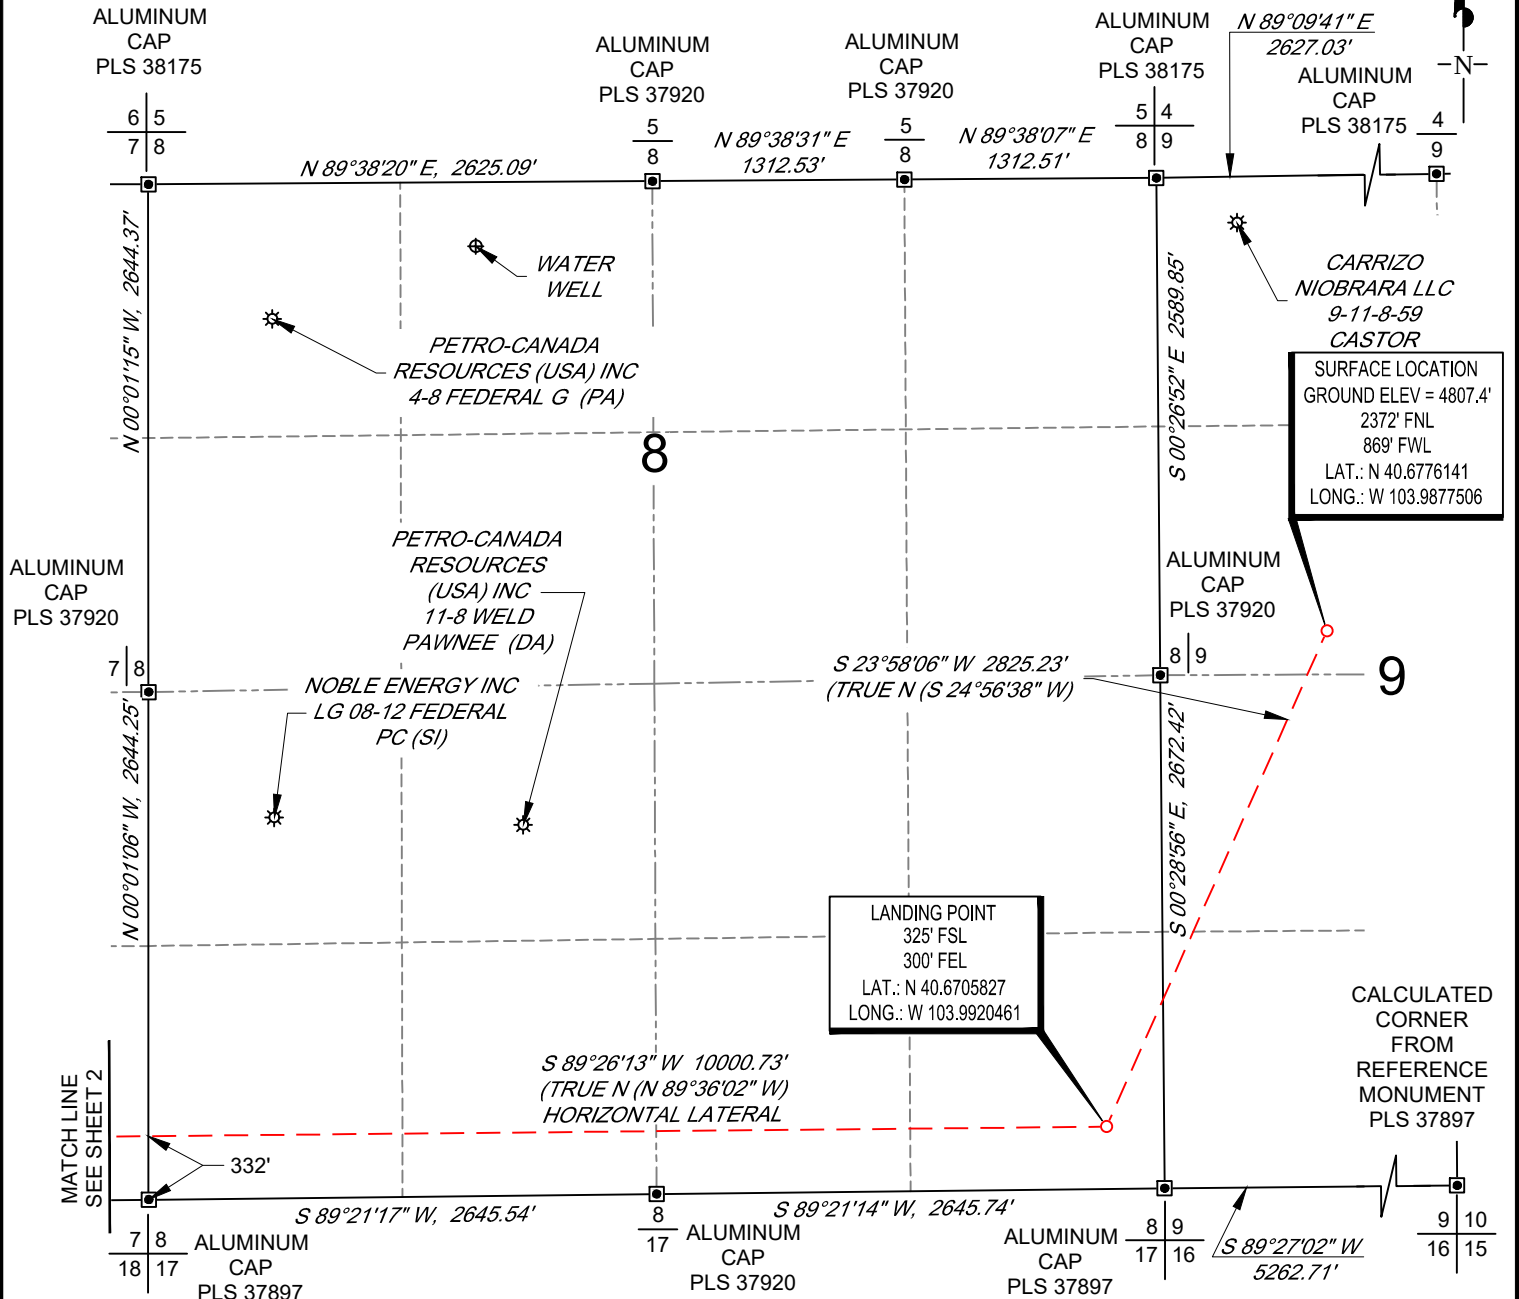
ALUMINUM CAP PLS 38175

6 5
7 8

ALUMINUM CAP PLS 37920

5
8

ALUMINUM CAP PLS 37920

5
8

ALUMINUM CAP PLS 38175

5 4
8 9

N 89°09'41" E
2627.03'

N

ALUMINUM CAP PLS 38175

4
9

N 89°38'20" E, 2625.09'

N 89°38'31" E
1312.53'

N 89°38'07" E
1312.51'

WATER WELL

PETRO-CANADA RESOURCES (USA) INC 4-8 FEDERAL G (PA)

CARRIZO NIOBRARA LLC 9-11-8-59 CASTOR

SURFACE LOCATION
GROUND ELEV = 4807.4'
2372' FNL
869' FWL
LAT.: N 40.6776141
LONG.: W 103.9877506

N 00°01'15" W, 2644.37'

S 00°26'52" E 2589.85'

8

PETRO-CANADA RESOURCES (USA) INC 11-8 WELD PAWNEE (DA)

ALUMINUM CAP PLS 37920

ALUMINUM CAP PLS 37920

7 8

8 9

9

NOBLE ENERGY INC LG 08-12 FEDERAL PC (SI)

S 23°58'06" W 2825.23'
(TRUE N (S 24°56'38" W)

N 00°01'06" W, 2644.25'

S 00°28'56" E, 2672.42'

LANDING POINT
325' FSL
300' FEL
LAT.: N 40.6705827
LONG.: W 103.9920461

CALCULATED CORNER FROM REFERENCE MONUMENT PLS 37897

S 89°26'13" W 10000.73'
(TRUE N (N 89°36'02" W)
HORIZONTAL LATERAL

MATCH LINE SEE SHEET 2

332'

S 89°21'17" W, 2645.54'

S 89°21'14" W, 2645.74'

7 8
18 17

ALUMINUM CAP PLS 37897

8
17

ALUMINUM CAP PLS 37920

ALUMINUM CAP PLS 37897

8 9
17 16

S 89°27'02" W
5262.71'

9 10
16 15